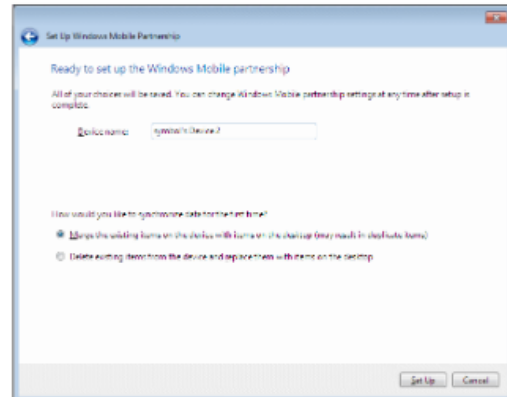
Set Up Windows Mobile Partnership

Ready to set up the Windows Mobile partnership

All of your choices will be saved. You can change Windows Mobile partnership settings at any time after setup is complete.

Device name: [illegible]'s Device 2

How would you like to synchronize data for the first time?

Merge the existing items on the device with items on the desktop (may result in duplicate items)

Delete existing items from the device and replace them with items on the desktop

Set Up Cancel